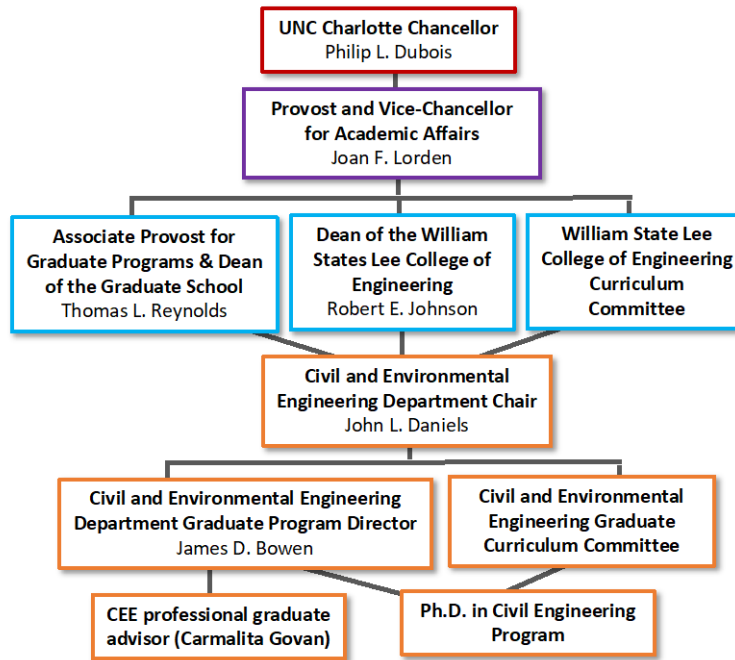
UNC Charlotte Chancellor
Philip L. Dubois

Provost and Vice-Chancellor for Academic Affairs
Joan F. Lorden

Associate Provost for Graduate Programs & Dean of the Graduate School
Thomas L. Reynolds

Dean of the William States Lee College of Engineering
Robert E. Johnson

William State Lee College of Engineering Curriculum Committee

Civil and Environmental Engineering Department Chair
John L. Daniels

Civil and Environmental Engineering Department Graduate Program Director
James D. Bowen

Civil and Environmental Engineering Graduate Curriculum Committee

CEE professional graduate advisor (Carmalita Govan)

Ph.D. in Civil Engineering Program